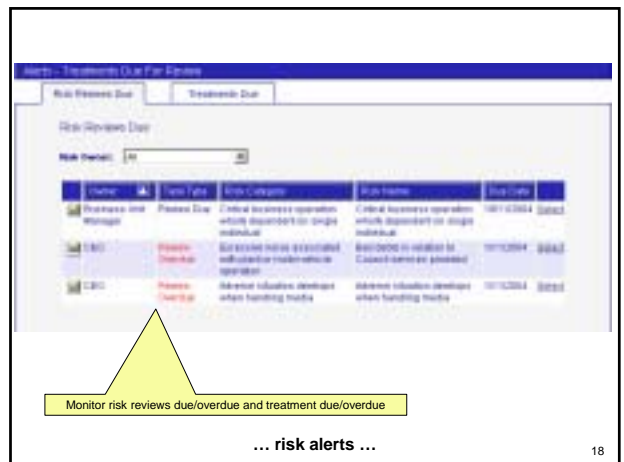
Alerts - Treatments Due For Review

Risk Reviews Due | Treatments Due

Risk Reviews Due

Risk Owner(s): All

| Owner | Date Type | Risk Category | Risk Name | Due Date | |
|---|---|---|---|---|---|
| Business Unit Manager | Review Due | Critical business operation wholly dependent on single individual | Critical business operation wholly dependent on single individual | 18/11/2004 | Select |
| CEO | Review Overdue | Excessive noise associated with outdoor maintenance operation | Excessive noise in relation to Council services provided | 10/11/2004 | Select |
| CEO | Review Overdue | Adverse situation develops when handling media | Adverse situation develops when handling media | 10/11/2004 | Select |

Monitor risk reviews due/overdue and treatment due/overdue

… risk alerts …

18